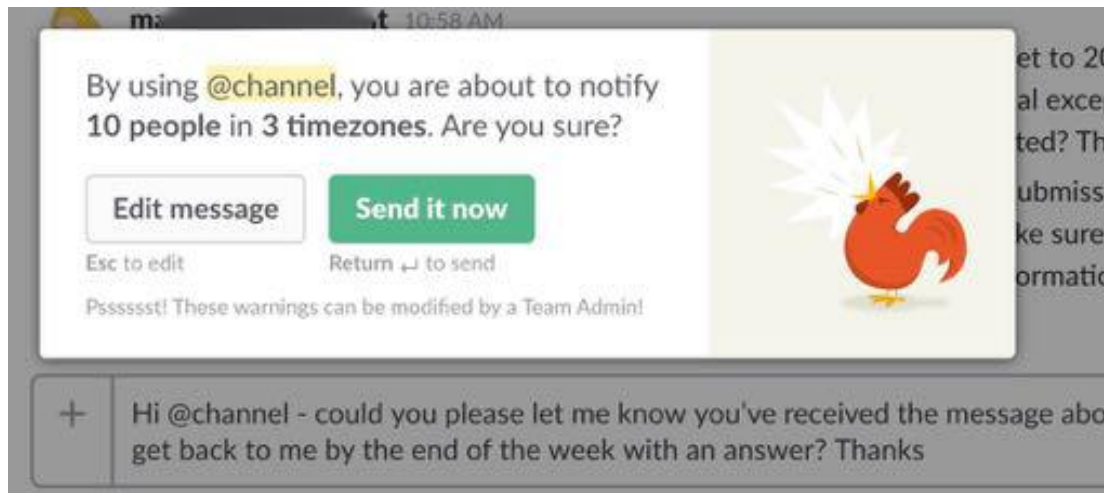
ma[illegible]t 10:58 AM

By using @channel, you are about to notify **10 people** in **3 timezones**. Are you sure?

Edit message

Send it now

Esc to edit

Return ↵ to send

Psssssst! These warnings can be modified by a Team Admin!

et to 20
al exce
ted? Th
ubmiss
ke sure
ormatio

+

Hi @channel - could you please let me know you've received the message abo
get back to me by the end of the week with an answer? Thanks